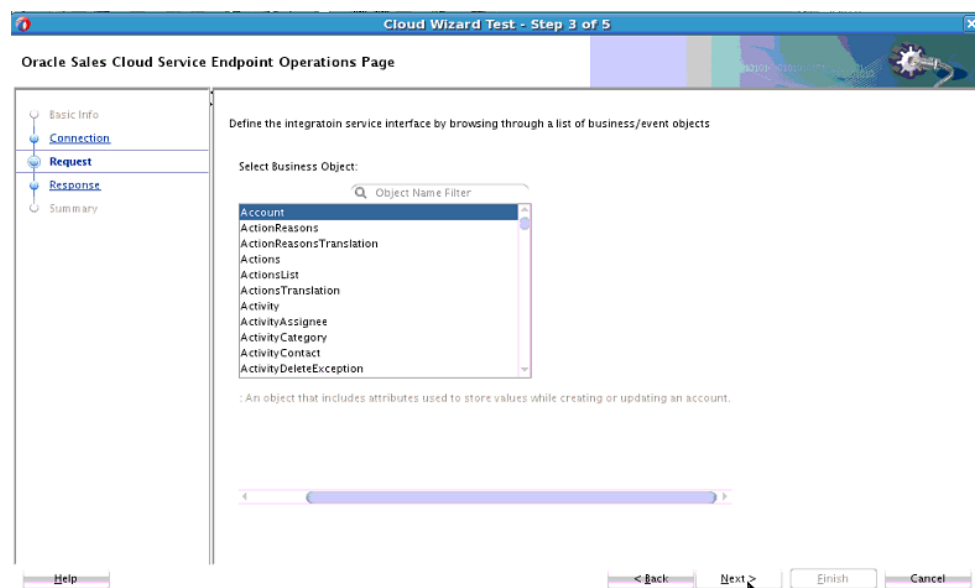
Cloud Wizard Test - Step 3 of 5

Oracle Sales Cloud Service Endpoint Operations Page

Basic Info
Connection
Request
Response
Summary

Define the integratoin service interface by browsing through a list of business/event objects

Select Business Object:

Object Name Filter

Account
ActionReasons
ActionReasonsTranslation
Actions
ActionsList
ActionsTranslation
Activity
ActivityAssignee
ActivityCategory
ActivityContact
ActivityDeleteException

: An object that includes attributes used to store values while creating or updating an account.

Help

< Back Next > Finish Cancel